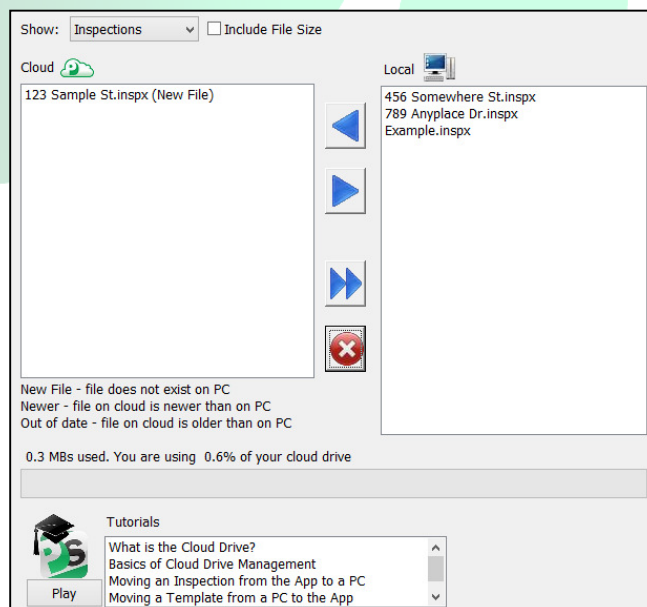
Show: Inspections

Include File Size

Cloud

Local

123 Sample St.inspx (New File)

456 Somewhere St.inspx
789 Anyplace Dr.inspx
Example.inspx

New File - file does not exist on PC
Newer - file on cloud is newer than on PC
Out of date - file on cloud is older than on PC

0.3 MBs used. You are using 0.6% of your cloud drive

Tutorials

What is the Cloud Drive?
Basics of Cloud Drive Management
Moving an Inspection from the App to a PC
Moving a Template from a PC to the App

Play